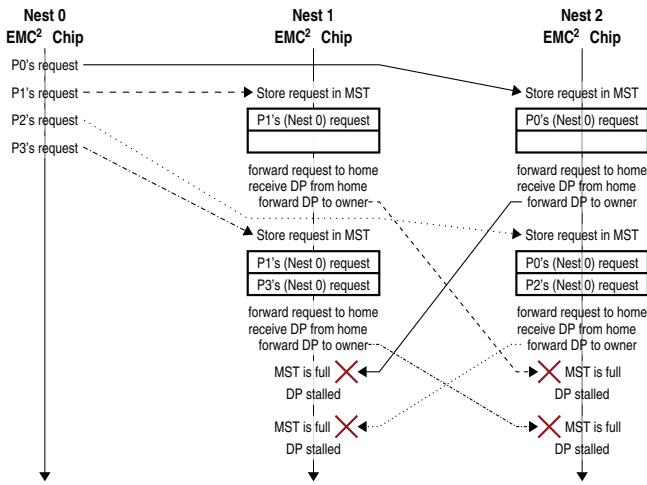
Nest 0
EMC$^2$ Chip

Nest 1
EMC$^2$ Chip

Nest 2
EMC$^2$ Chip

P0's request
P1's request
P2's request
P3's request

Store request in MST

| P1's (Nest 0) request |
|---|
| |

forward request to home
receive DP from home
forward DP to owner

Store request in MST

| P1's (Nest 0) request |
|---|
| P3's (Nest 0) request |

forward request to home
receive DP from home
forward DP to owner

MST is full
DP stalled

MST is full
DP stalled

Store request in MST

| P0's (Nest 0) request |
|---|
| |

forward request to home
receive DP from home
forward DP to owner

Store request in MST

| P0's (Nest 0) request |
|---|
| P2's (Nest 0) request |

forward request to home
receive DP from home
forward DP to owner

MST is full
DP stalled

MST is full
DP stalled